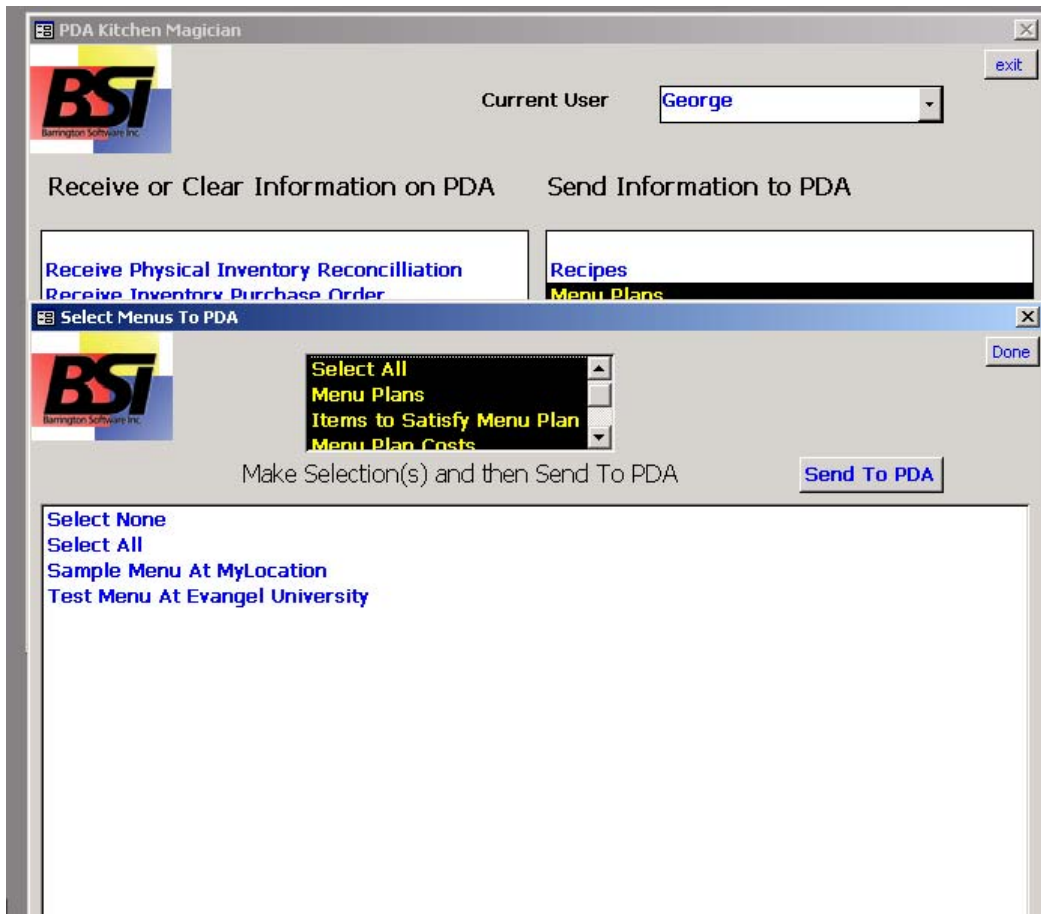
PDA Kitchen Magician

exit

BSi
Barrington Software Inc

Current User George

Receive or Clear Information on PDA

Send Information to PDA

Receive Physical Inventory Reconcilliation
Receive Inventory Purchase Order

Recipes
Menu Plans

Select Menus To PDA

Done

BSi
Barrington Software Inc

Select All
Menu Plans
Items to Satisfy Menu Plan
Menu Plan Costs

Make Selection(s) and then Send To PDA

Send To PDA

Select None
Select All
Sample Menu At MyLocation
Test Menu At Evangel University